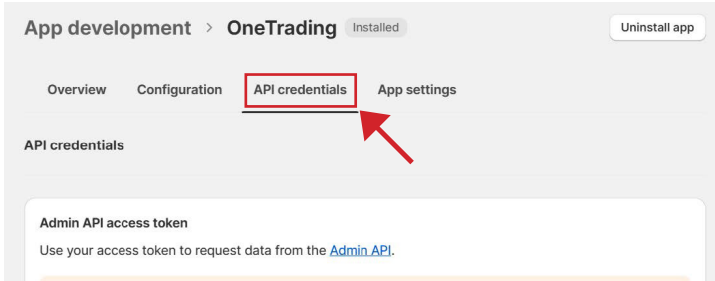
App development > OneTrading Installed

Uninstall app

Overview Configuration API credentials App settings

API credentials

Admin API access token

Use your access token to request data from the Admin API.